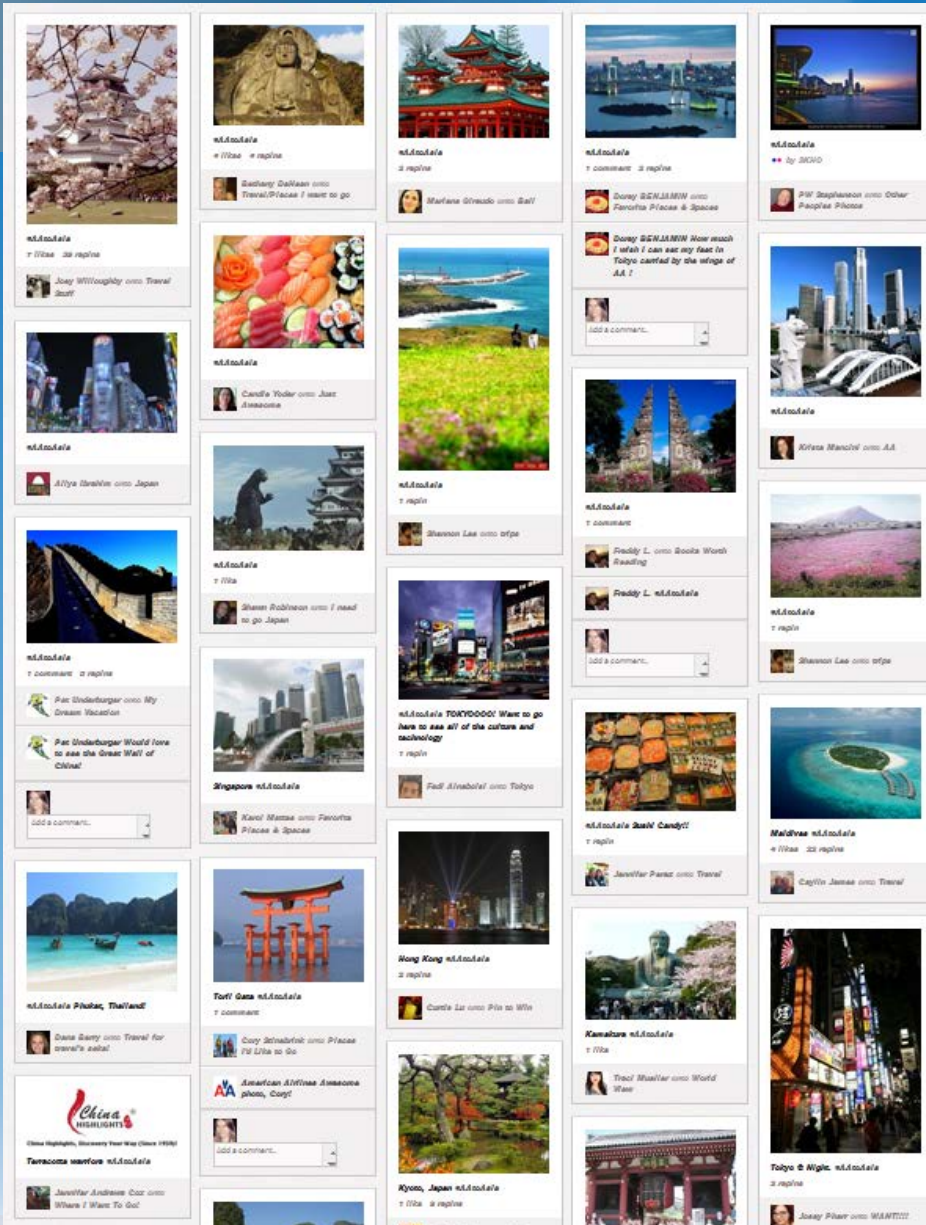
#AAinAsia

7 likes 26 repins

Joey Willoughby onto Travel Stuff

#AAinAsia

Aliya Ibrahim onto Japan

#AAinAsia

1 comment 8 repins

Pat Underburger onto My Dream Vacation

Pat Underburger Would love to see the Great Wall of China!

Add a comment...

#AAinAsia Phuket, Thailand!

Dana Barry onto Travel for travel's sake!

China HIGHLIGHTS

China Highlights, Discovery Your Way (Since 1959)

Terracotta warriors #AAinAsia

Jennifer Andrews Cox onto Where I Want To Go!

#AAinAsia

4 likes 4 repins

Bethany DeHaan onto Travel/Places I want to go

#AAinAsia

Candie Yoder onto Just Awesome

#AAinAsia

1 like

Shawn Robinson onto I need to go Japan

Singapore #AAinAsia

Karol Mattos onto Favorite Places & Spaces

Torii Gate #AAinAsia

1 comment

Cory Strzalwink onto Places I'd Like to Go

American Airlines Awesome photo, Cory!

Add a comment...

#AAinAsia

3 repins

Mariana Giraudo onto Bali

#AAinAsia

1 repin

Shannon Lee onto trips

#AAinAsia TOKYOOOO! Want to go here to see all of the culture and technology

1 repin

Fadi Alnabolsi onto Tokyo

Hong Kong #AAinAsia

2 repins

Curtis Lu onto Pin to Win

Kyoto, Japan #AAinAsia

1 like 8 repins

#AAinAsia

1 comment 3 repins

Dorey BENJAMIN onto Favorite Places & Spaces

Dorey BENJAMIN How much I wish I can eat my fest in Tokyo carried by the wings of AA !

Add a comment...

#AAinAsia

1 comment

Freddy L. onto Books Worth Reading

Freddy L. #AAinAsia

Add a comment...

#AAinAsia Sushi Candy!!

1 repin

Jennifer Perez onto Travel

Kamakura #AAinAsia

1 like

Traci Mueller onto World View

#AAinAsia

by SKHO

PW Stephenson onto Other Peoples Photos

#AAinAsia

Krista Mancini onto AA

#AAinAsia

1 repin

Shannon Lee onto trips

Maldives #AAinAsia

4 likes 22 repins

Caylin James onto Travel

Tokyo @ Night. #AAinAsia

2 repins

Josey Pharr onto WANT!!!!